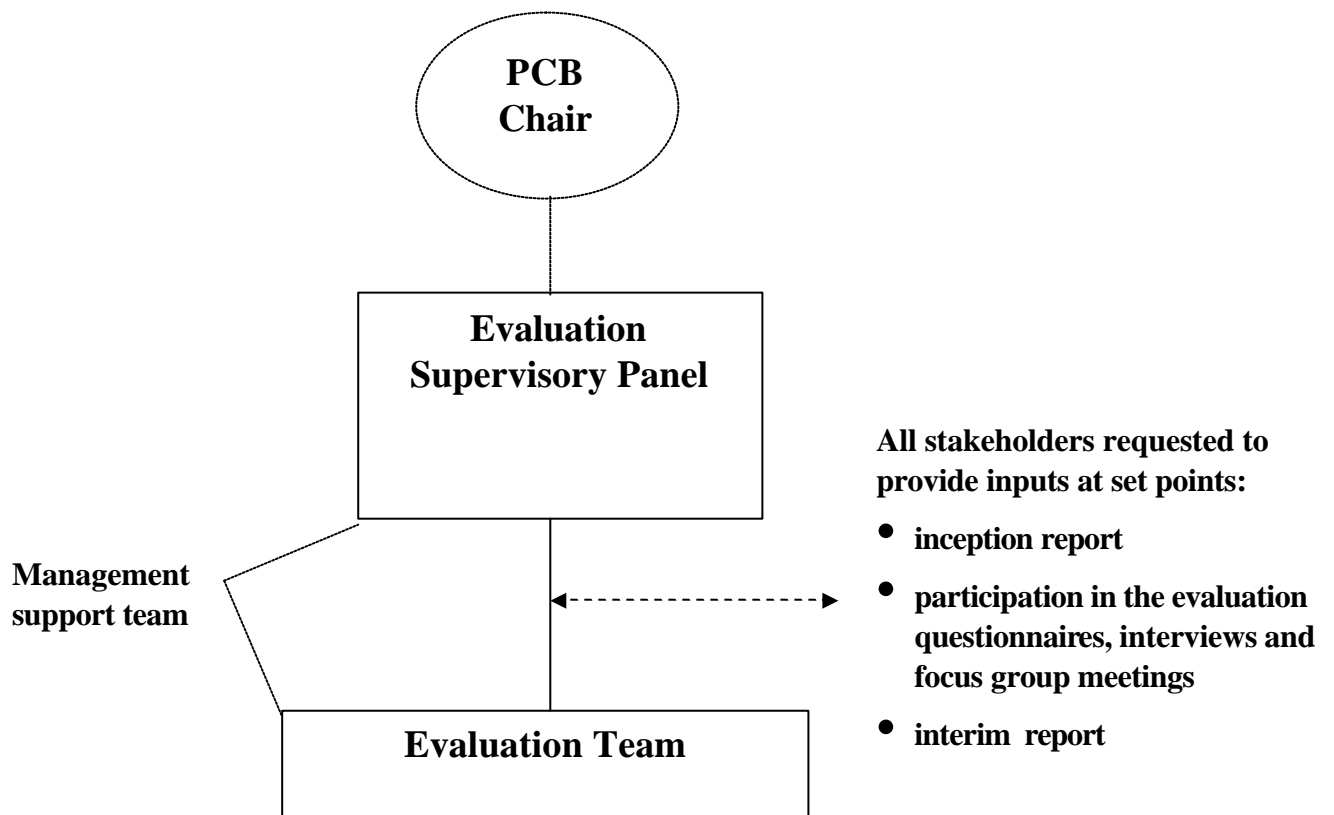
PCB Chair

Evaluation Supervisory Panel

All stakeholders requested to provide inputs at set points:

- inception report
- participation in the evaluation questionnaires, interviews and focus group meetings
- interim report

Management support team

Evaluation Team